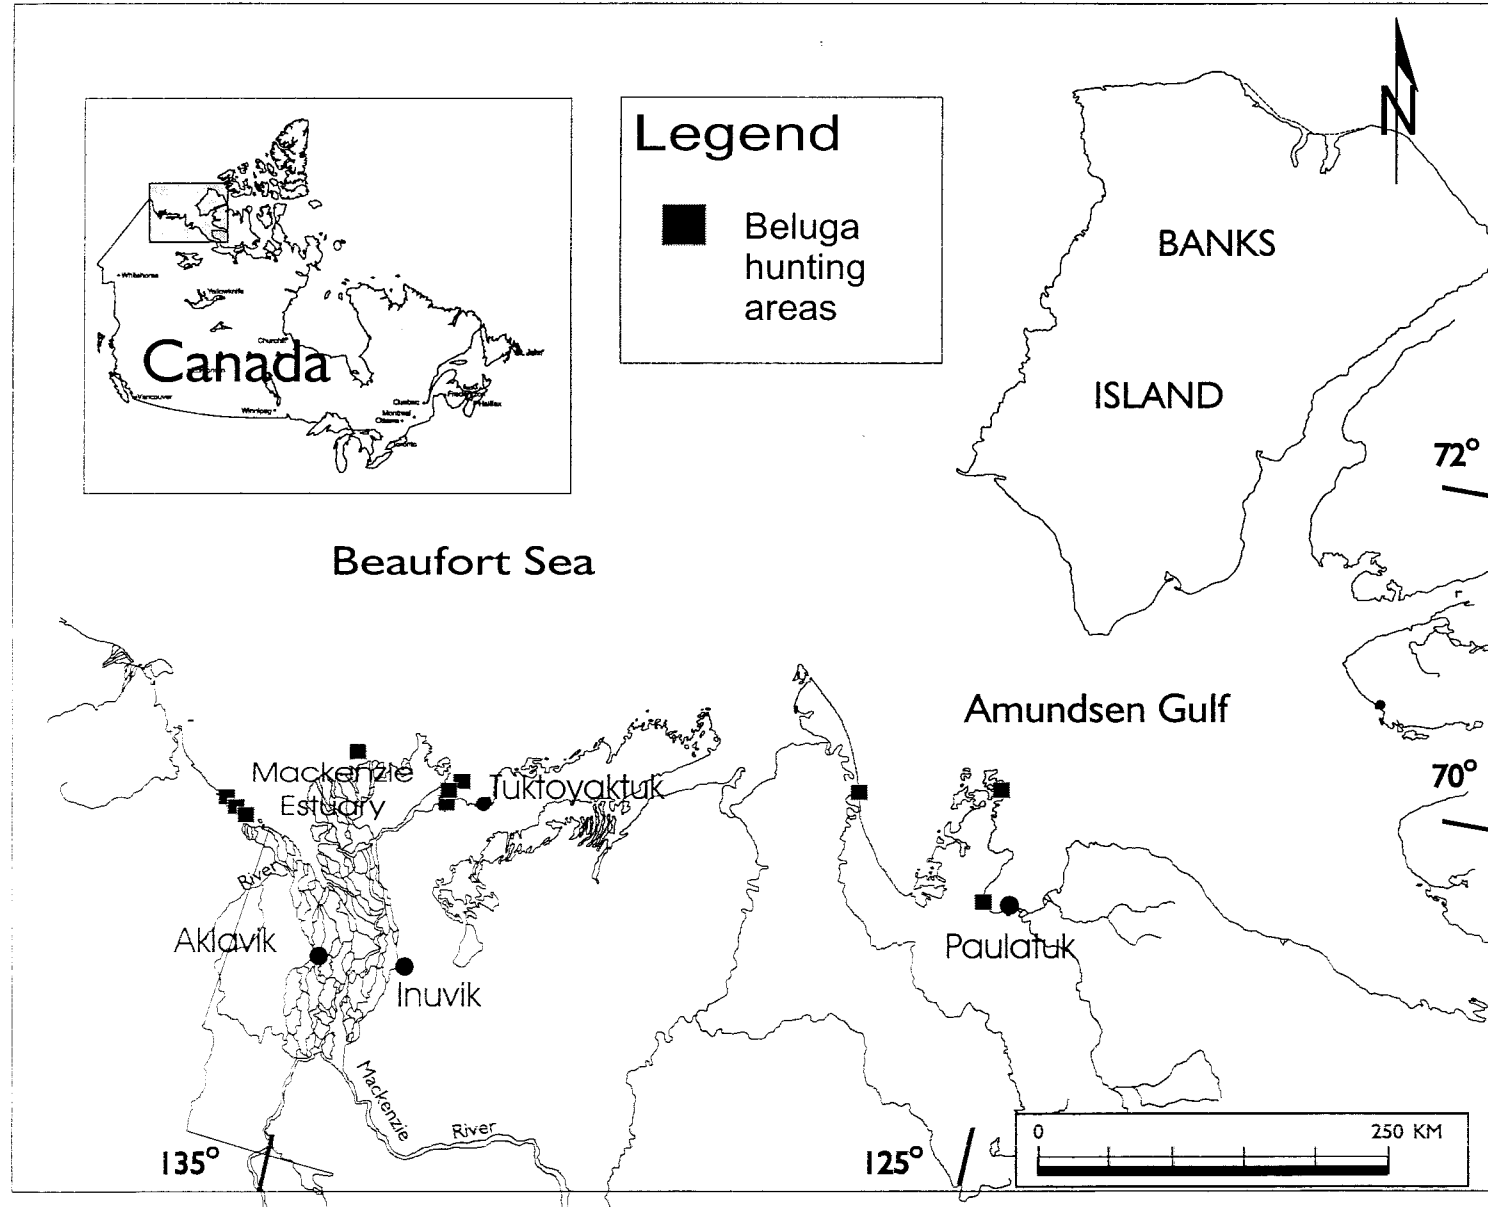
Legend

Beluga hunting areas

N

BANKS

ISLAND

Canada

Whitehorse

Yellowknife

Churchill

Vancouver

Winnipeg

Quebec

Montreal

Ottawa

Toronto

Fredericton

Halifax

St. John's

72°

Beaufort Sea

Amundsen Gulf

70°

Mackenzie Estuary

Tuktoyaktuk

River

Aklavik

Inuvik

Paulatuk

Mackenzie

River

135°

125°

0

250 KM